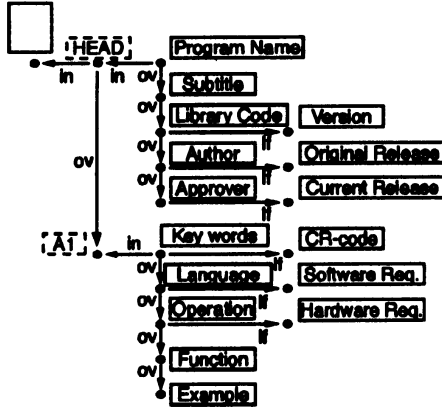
HEAD
Program Name
in
in
ov
Subtitle
ov
Library Code
Version
ov
lf
ov
Author
Original Release
ov
Approver
Current Release
lf
A1
in
Key words
CR-code
ov
Language
Software Req.
ov
lf
Operation
Hardware Req.
ov
lf
Function
ov
Example